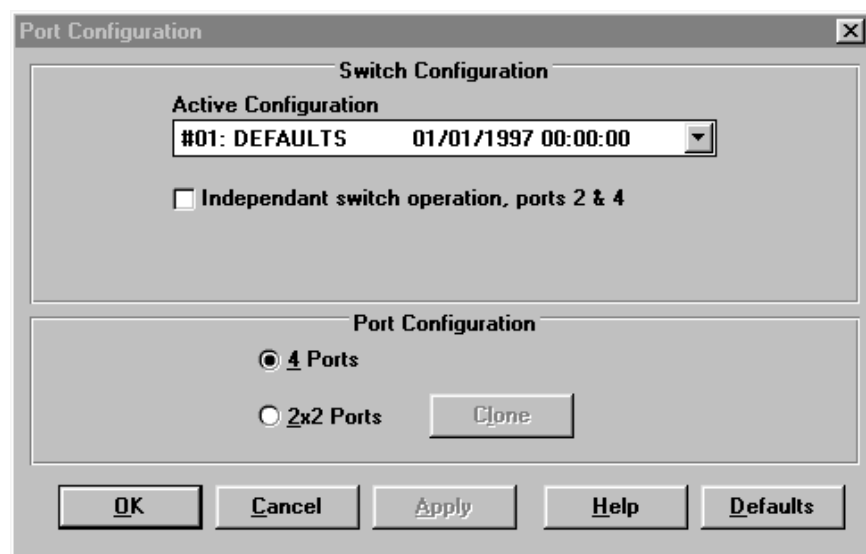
Port Configuration

Switch Configuration

Active Configuration

#01: DEFAULTS 01/01/1997 00:00:00

Independant switch operation, ports 2 & 4

Port Configuration

4 Ports

2x2 Ports

Clone

OK

Cancel

Apply

Help

Defaults